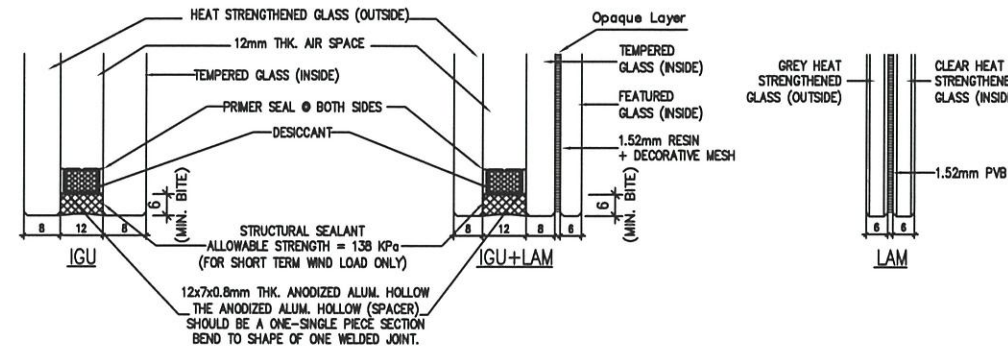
HEAT STRENGTHENED GLASS (OUTSIDE)
12mm THK. AIR SPACE
TEMPERED GLASS (INSIDE)
PRIMER SEAL @ BOTH SIDES
DESICCANT
6 (MIN. BITE)
8 12 8
IGU
STRUCTURAL SEALANT ALLOWABLE STRENGTH = 138 KPa (FOR SHORT TERM WIND LOAD ONLY)
12x7x0.8mm THK. ANODIZED ALUM. HOLLOW THE ANODIZED ALUM. HOLLOW (SPACER) SHOULD BE A ONE-SINGLE PIECE SECTION BEND TO SHAPE OF ONE WELDED JOINT.
Opaque Layer
TEMPERED GLASS (INSIDE)
FEATURED GLASS (INSIDE)
1.52mm RESIN + DECORATIVE MESH
6 (MIN. BITE)
8 12 8 6
IGU+LAM
GREY HEAT STRENGTHENED GLASS (OUTSIDE)
CLEAR HEAT STRENGTHENE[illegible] GLASS (INSID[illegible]
1.52mm PVB
6 6
LAM